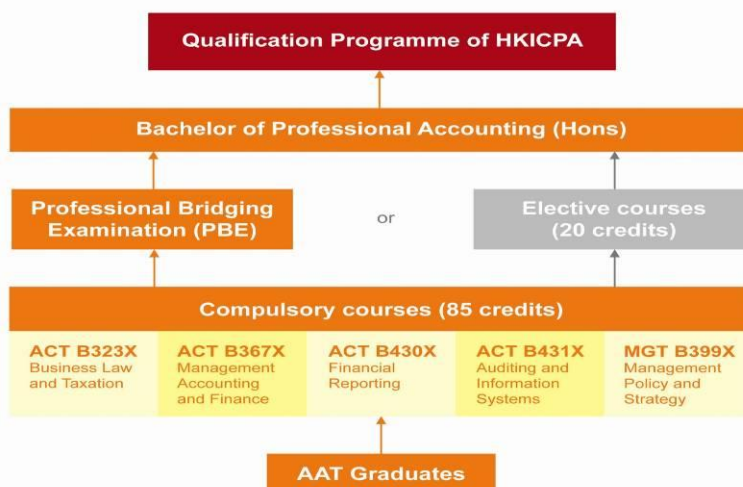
Qualification Programme of HKICPA

Bachelor of Professional Accounting (Hons)

Professional Bridging Examination (PBE)

or

Elective courses (20 credits)

Compulsory courses (85 credits)

ACT B323X
Business Law and Taxation

ACT B367X
Management Accounting and Finance

ACT B430X
Financial Reporting

ACT B431X
Auditing and Information Systems

MGT B399X
Management Policy and Strategy

AAT Graduates